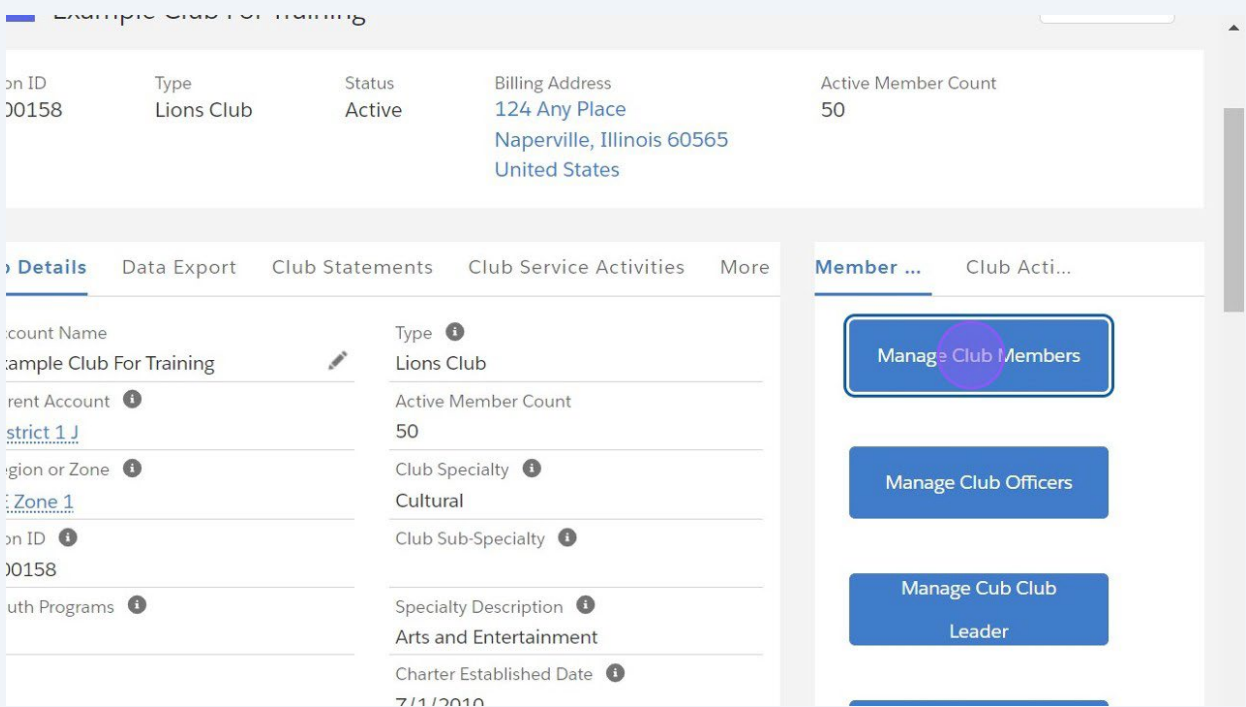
Example Club For Training

on ID
00158

Type
Lions Club

Status
Active

Billing Address
124 Any Place
Naperville, Illinois 60565
United States

Active Member Count
50

Details  Data Export  Club Statements  Club Service Activities  More

count Name
ample Club For Training

rent Account
strict 1 J

gion or Zone
Zone 1

on ID
00158

uth Programs

Type
Lions Club

Active Member Count
50

Club Specialty
Cultural

Club Sub-Specialty

Specialty Description
Arts and Entertainment

Charter Established Date
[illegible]

Member ...  Club Acti...

Manage Club Members

Manage Club Officers

Manage Cub Club Leader